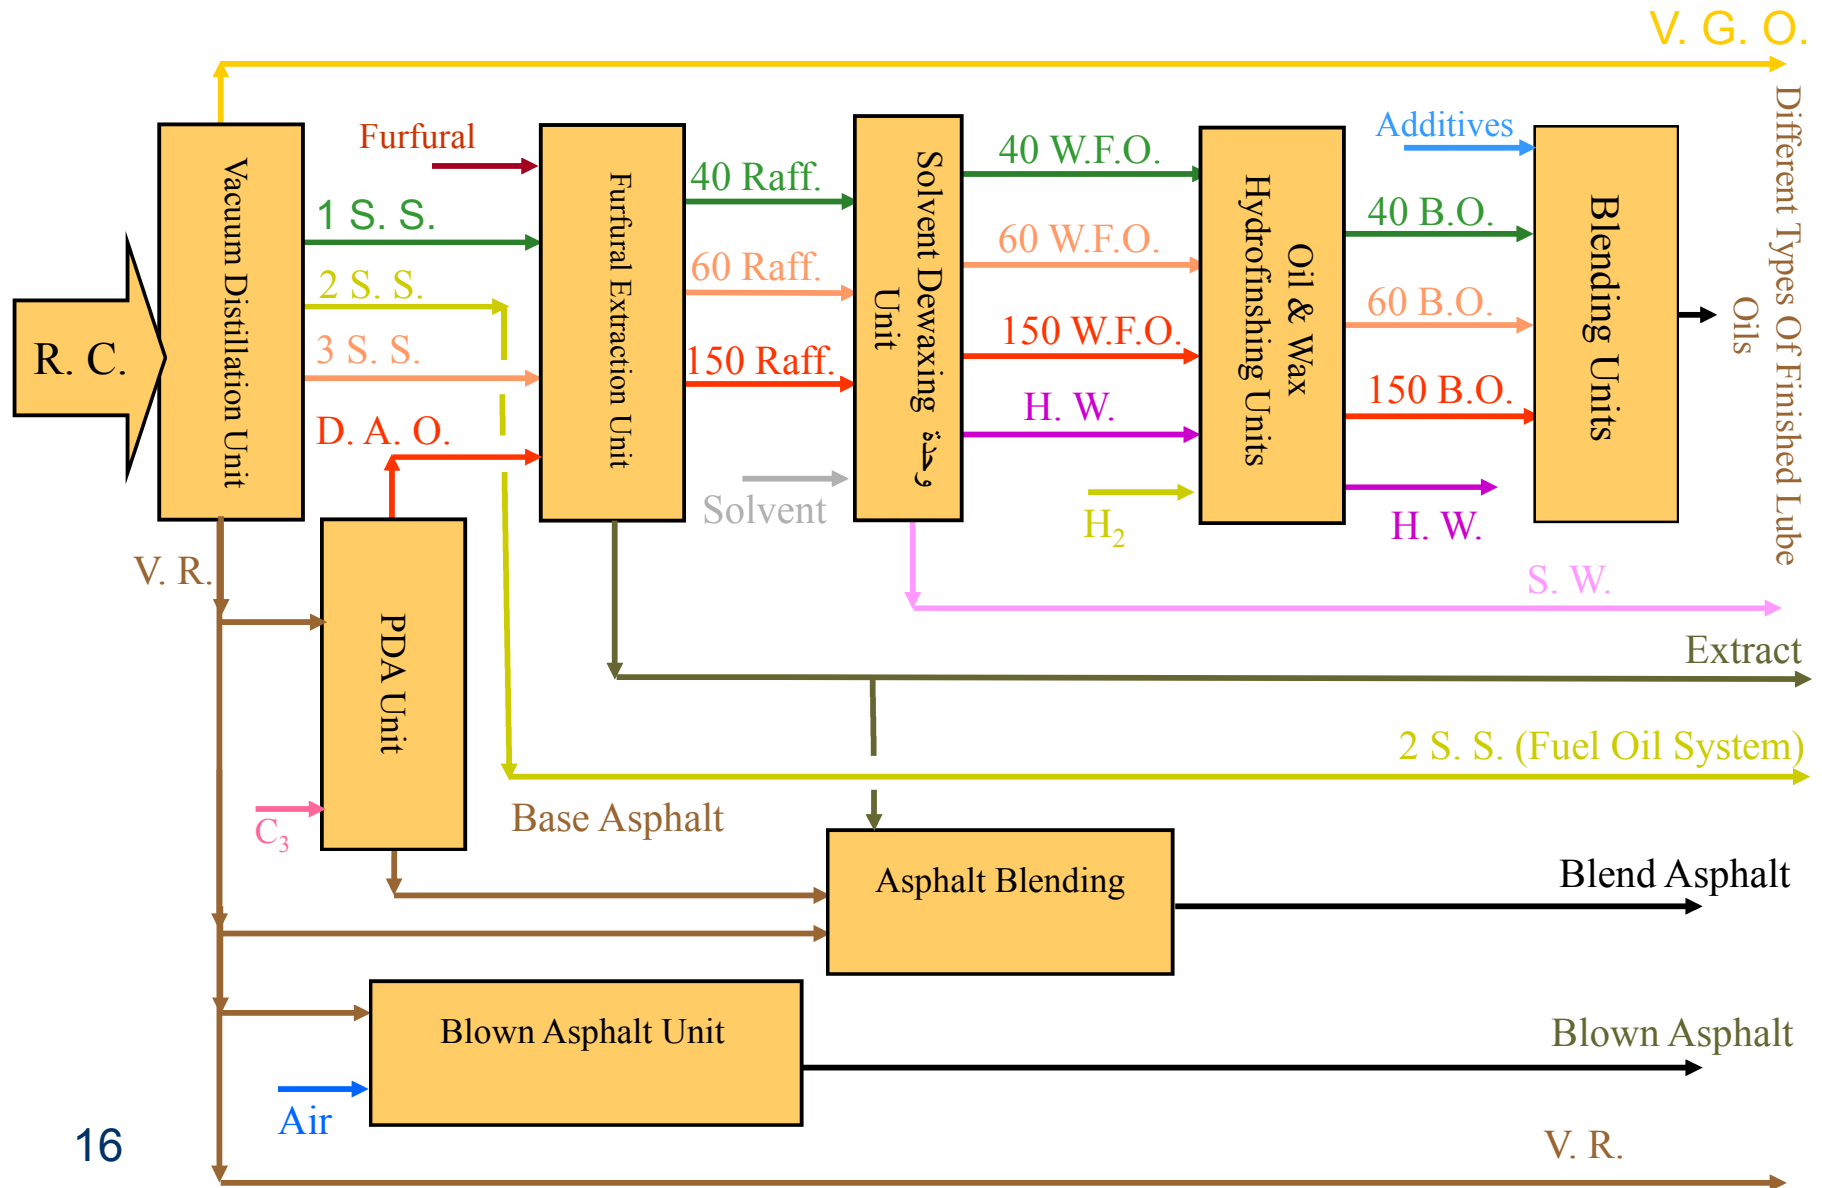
V. G. O.

R. C.

Vacuum Distillation Unit

Furfural

1 S. S.

2 S. S.

3 S. S.

D. A. O.

Furfural Extraction Unit

40 Raff.

60 Raff.

150 Raff.

Solvent

Solvent Dewaxing وحدة Unit

40 W.F.O.

60 W.F.O.

150 W.F.O.

H. W.

$H_2$

Oil & Wax Hydrofinshing Units

Additives

40 B.O.

60 B.O.

150 B.O.

H. W.

Blending Units

Different Types Of Finished Lube Oils

S. W.

Extract

2 S. S. (Fuel Oil System)

V. R.

PDA Unit

$C_3$

Base Asphalt

Asphalt Blending

Blend Asphalt

Blown Asphalt Unit

Blown Asphalt

Air

V. R.

16